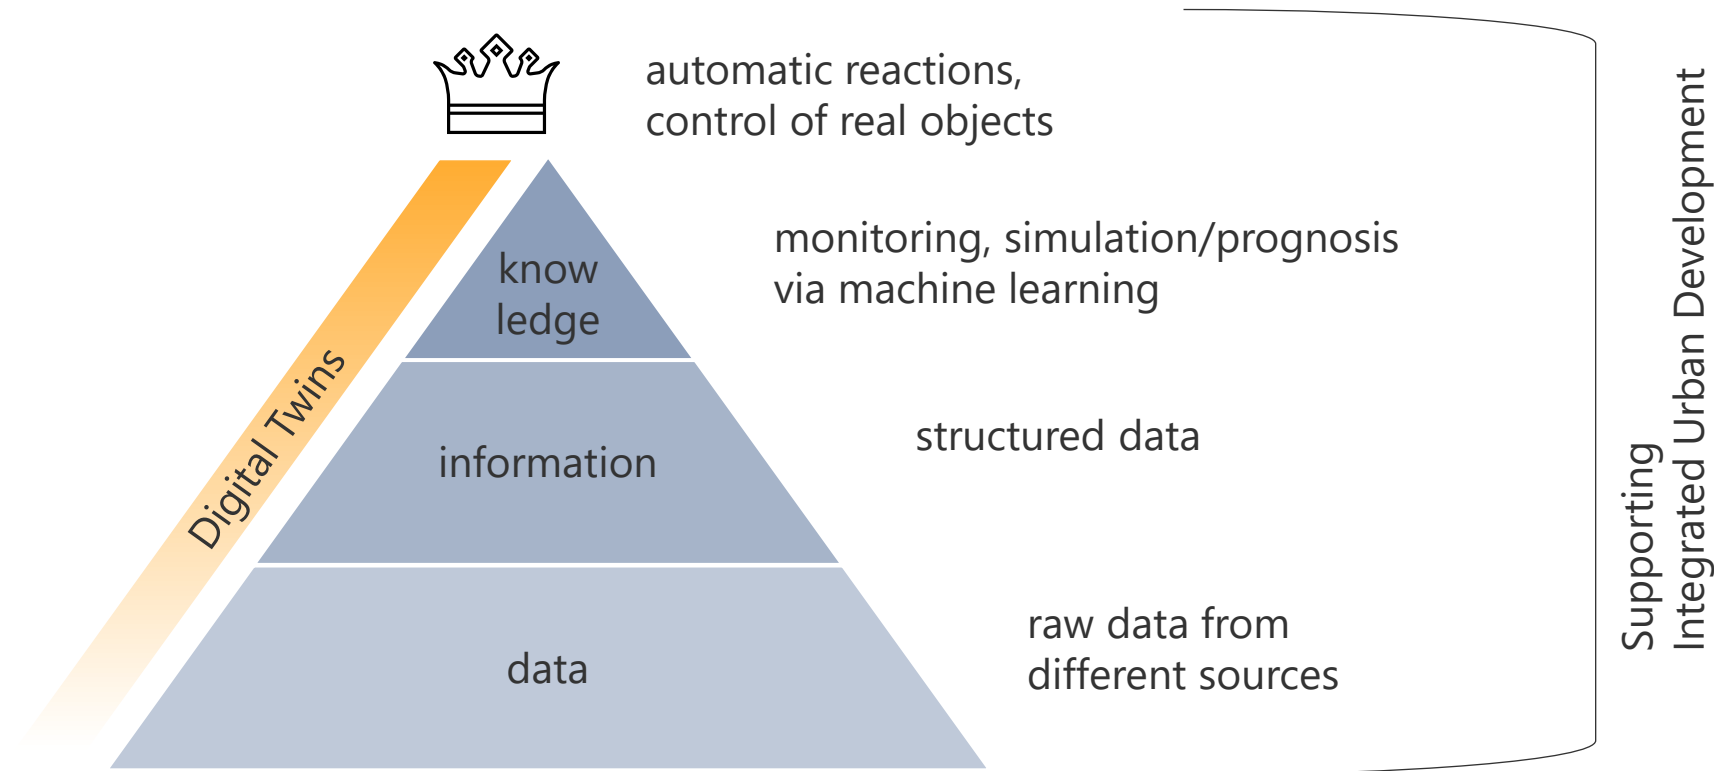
automatic reactions, control of real objects

know ledge

monitoring, simulation/prognosis via machine learning

Digital Twins

information

structured data

data

raw data from different sources

Supporting Integrated Urban Development